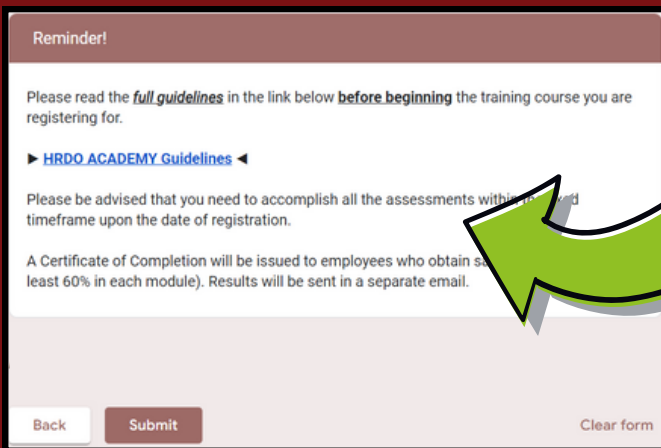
Reminder!

Please read the ***full guidelines*** in the link below **before beginning** the training course you are registering for.

► HRDO ACADEMY Guidelines ◄

Please be advised that you need to accomplish all the assessments withi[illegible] timeframe upon the date of registration.

A Certificate of Completion will be issued to employees who obtain sa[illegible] least 60% in each module). Results will be sent in a separate email.

Back

Submit

Clear form